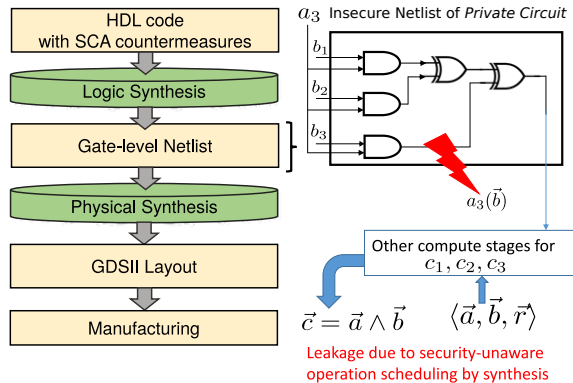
HDL code with SCA countermeasures

Logic Synthesis

Gate-level Netlist

Physical Synthesis

GDSII Layout

Manufacturing

$a_3$ Insecure Netlist of *Private Circuit*

$b_1$

$b_2$

$b_3$

$a_3(\vec{b})$

Other compute stages for $c_1, c_2, c_3$

$\vec{c} = \vec{a} \wedge \vec{b}$

$\langle \vec{a}, \vec{b}, \vec{r} \rangle$

Leakage due to security-unaware operation scheduling by synthesis